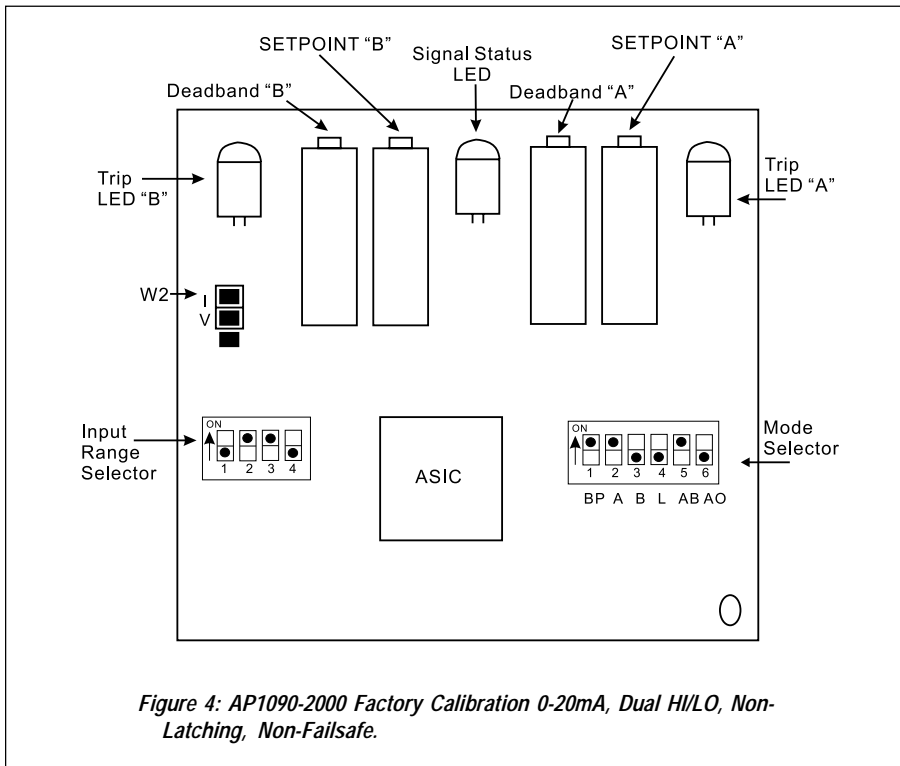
SETPOINT "B"

Signal Status LED

SETPOINT "A"

Deadband "B"

Deadband "A"

Trip LED "B"

Trip LED "A"

W2

I

V

Input Range Selector

ON

1 2 3 4

ASIC

Mode Selector

ON

1 2 3 4 5 6

BP A B L AB AO

Figure 4: AP1090-2000 Factory Calibration 0-20mA, Dual HI/LO, Non-Latching, Non-Failsafe.